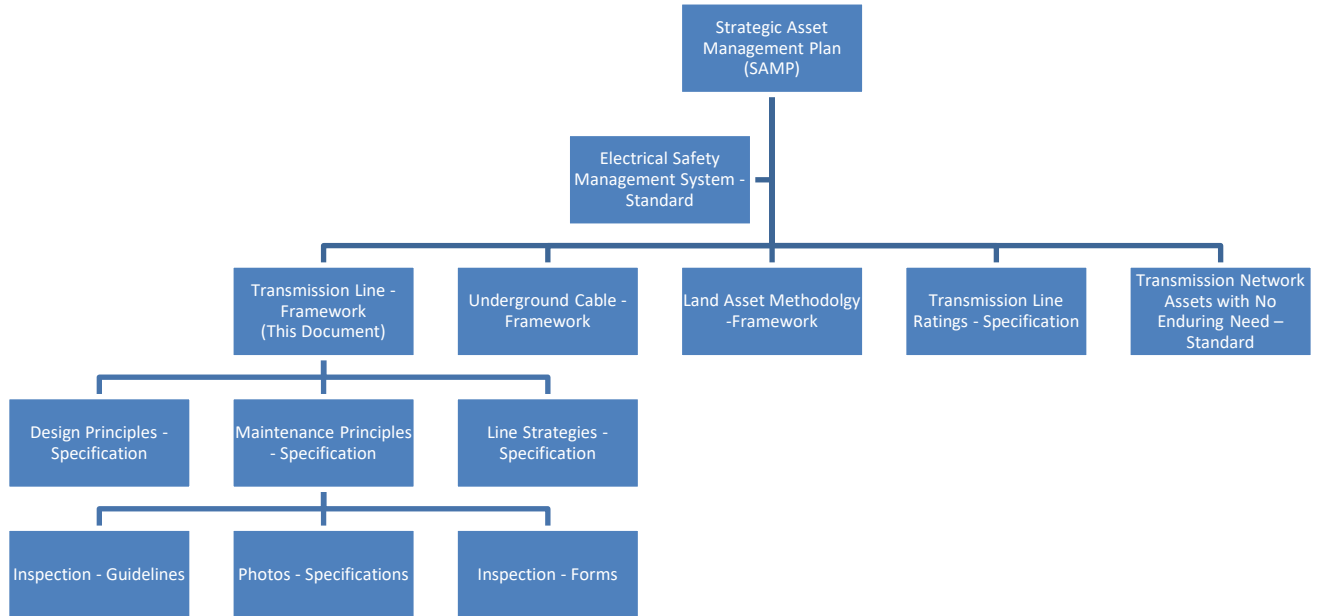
Strategic Asset Management Plan (SAMP)

Electrical Safety Management System - Standard

Transmission Line - Framework (This Document)

Underground Cable - Framework

Land Asset Methodolgy -Framework

Transmission Line Ratings - Specification

Transmission Network Assets with No Enduring Need – Standard

Design Principles - Specification

Maintenance Principles - Specification

Line Strategies - Specification

Inspection - Guidelines

Photos - Specifications

Inspection - Forms